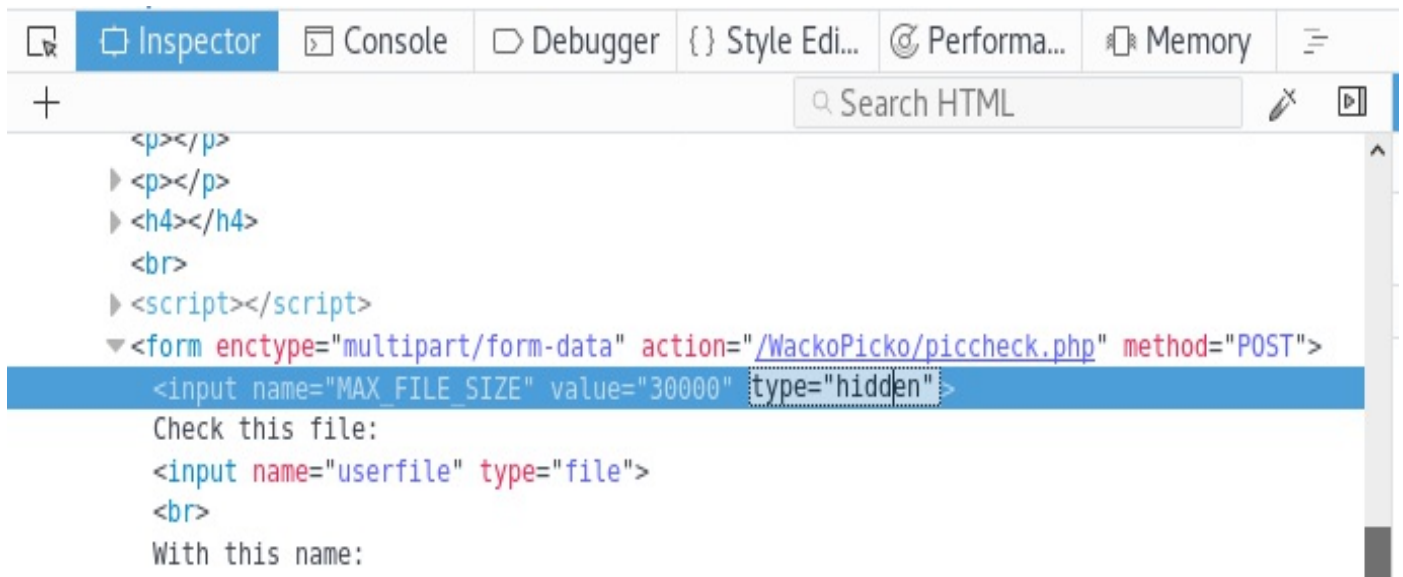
Inspector Console Debugger {} Style Edi... Performa... Memory

+ Search HTML

<p></p>
<p></p>
<h4></h4>
<br>
<script></script>
<form enctype="multipart/form-data" action="/WackoPicko/piccheck.php" method="POST">
<input name="MAX_FILE_SIZE" value="30000" type="hidden">
Check this file:
<input name="userfile" type="file">
<br>
With this name: